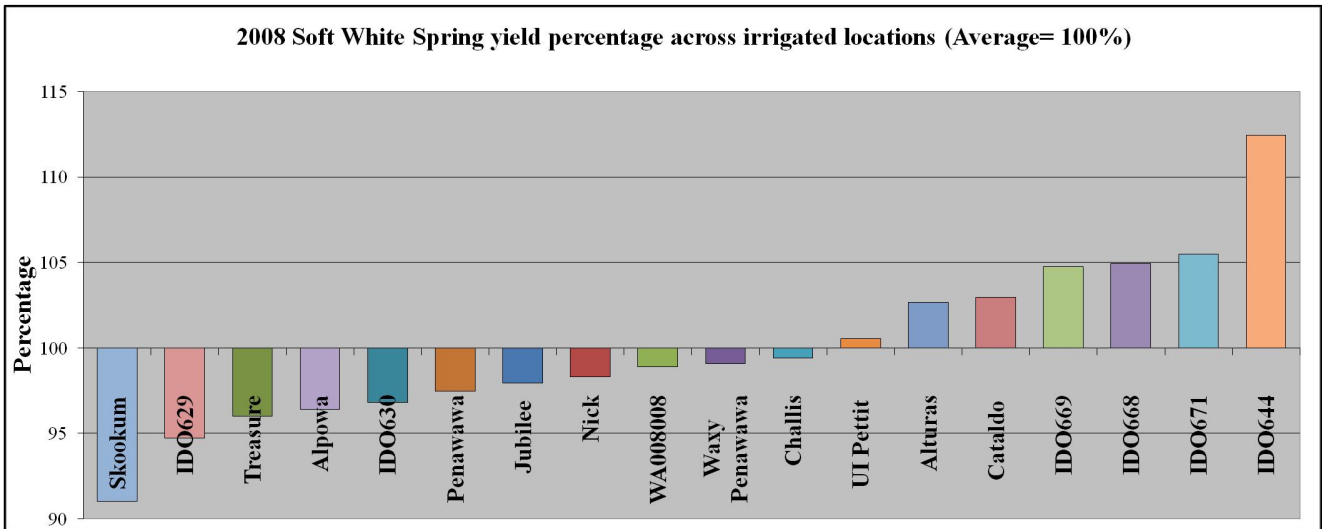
2008 Soft White Spring yield percentage across irrigated locations (Average= 100%)

Percentage

115
110
105
100
95
90

Skookum
IDO629
Treasure
Alpowa
IDO630
Penawawa
Jubilee
Nick
WA008008
Waxy Penawawa
Challis
UI Pettit
Alturas
Cataldo
IDO669
IDO668
IDO671
IDO644